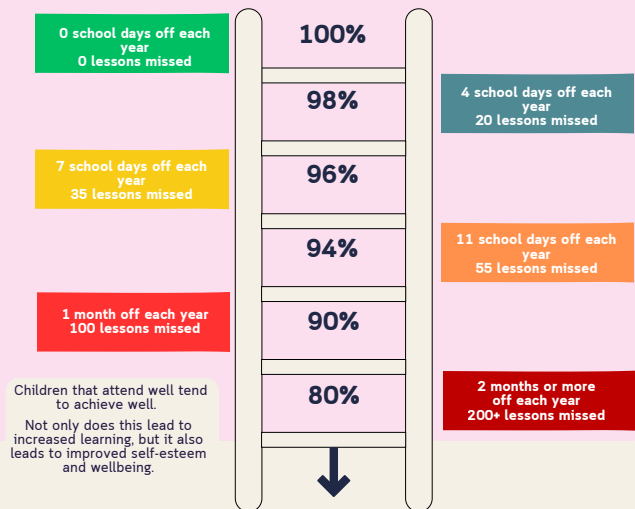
0 school days off each year
0 lessons missed

100%

98%

4 school days off each year
20 lessons missed

7 school days off each year
35 lessons missed

96%

94%

11 school days off each year
55 lessons missed

1 month off each year
100 lessons missed

90%

Children that attend well tend to achieve well.

Not only does this lead to increased learning, but it also leads to improved self-esteem and wellbeing.

80%

2 months or more off each year
200+ lessons missed